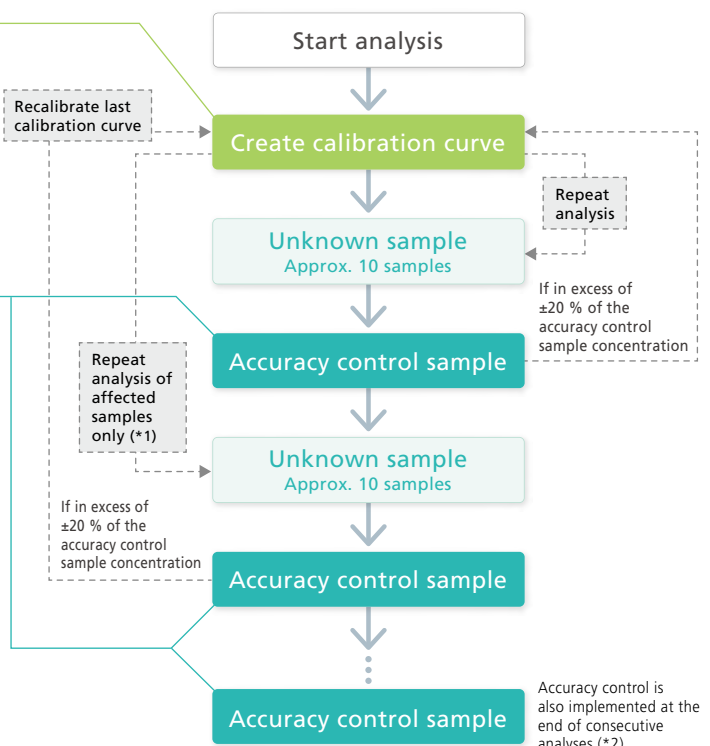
Start analysis

Recalibrate last calibration curve

Create calibration curve

Repeat analysis

Unknown sample
Approx. 10 samples

If in excess of ±20 % of the accuracy control sample concentration

Repeat analysis of affected samples only (*1)

Accuracy control sample

Unknown sample
Approx. 10 samples

If in excess of ±20 % of the accuracy control sample concentration

Accuracy control sample

Accuracy control sample

Accuracy control is also implemented at the end of consecutive analyses (*2)